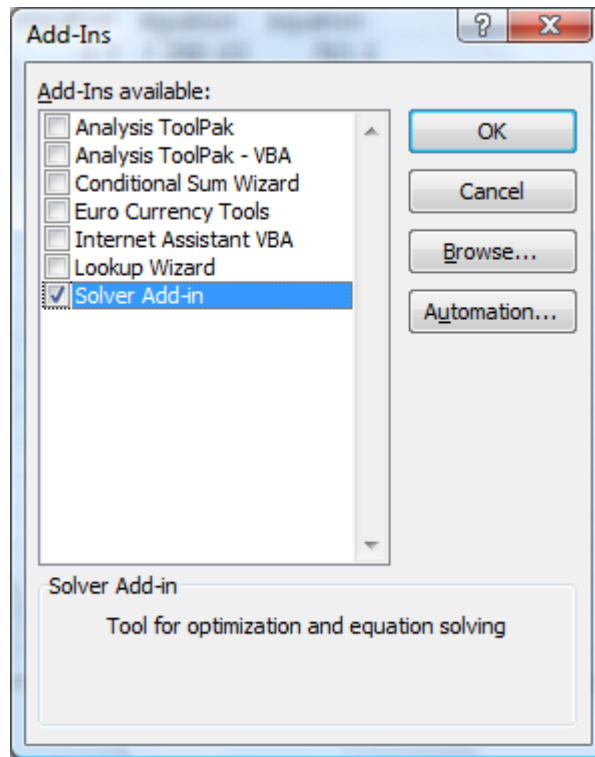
Add-Ins

?

X

Add-Ins available:

Analysis ToolPak
Analysis ToolPak - VBA
Conditional Sum Wizard
Euro Currency Tools
Internet Assistant VBA
Lookup Wizard
Solver Add-in

OK

Cancel

Browse...

Automation...

Solver Add-in

Tool for optimization and equation solving